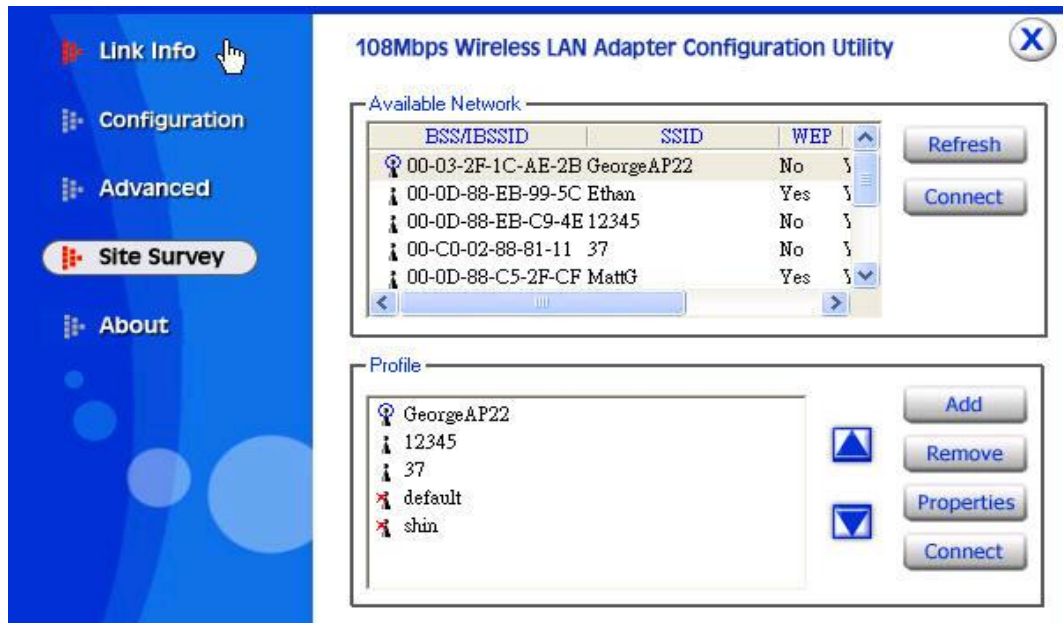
Link Info

Configuration

Advanced

Site Survey

About

108Mbps Wireless LAN Adapter Configuration Utility

Available Network

| BSS/IBSSID | SSID | WEP |
|---|---|---|
| 00-03-2F-1C-AE-2B | GeorgeAP22 | No |
| 00-0D-88-EB-99-5C | Ethan | Yes |
| 00-0D-88-EB-C9-4E | 12345 | No |
| 00-C0-02-88-81-11 | 37 | No |
| 00-0D-88-C5-2F-CF | MattG | Yes |

Refresh

Connect

Profile

GeorgeAP22
12345
37
default
shin

Add

Remove

Properties

Connect